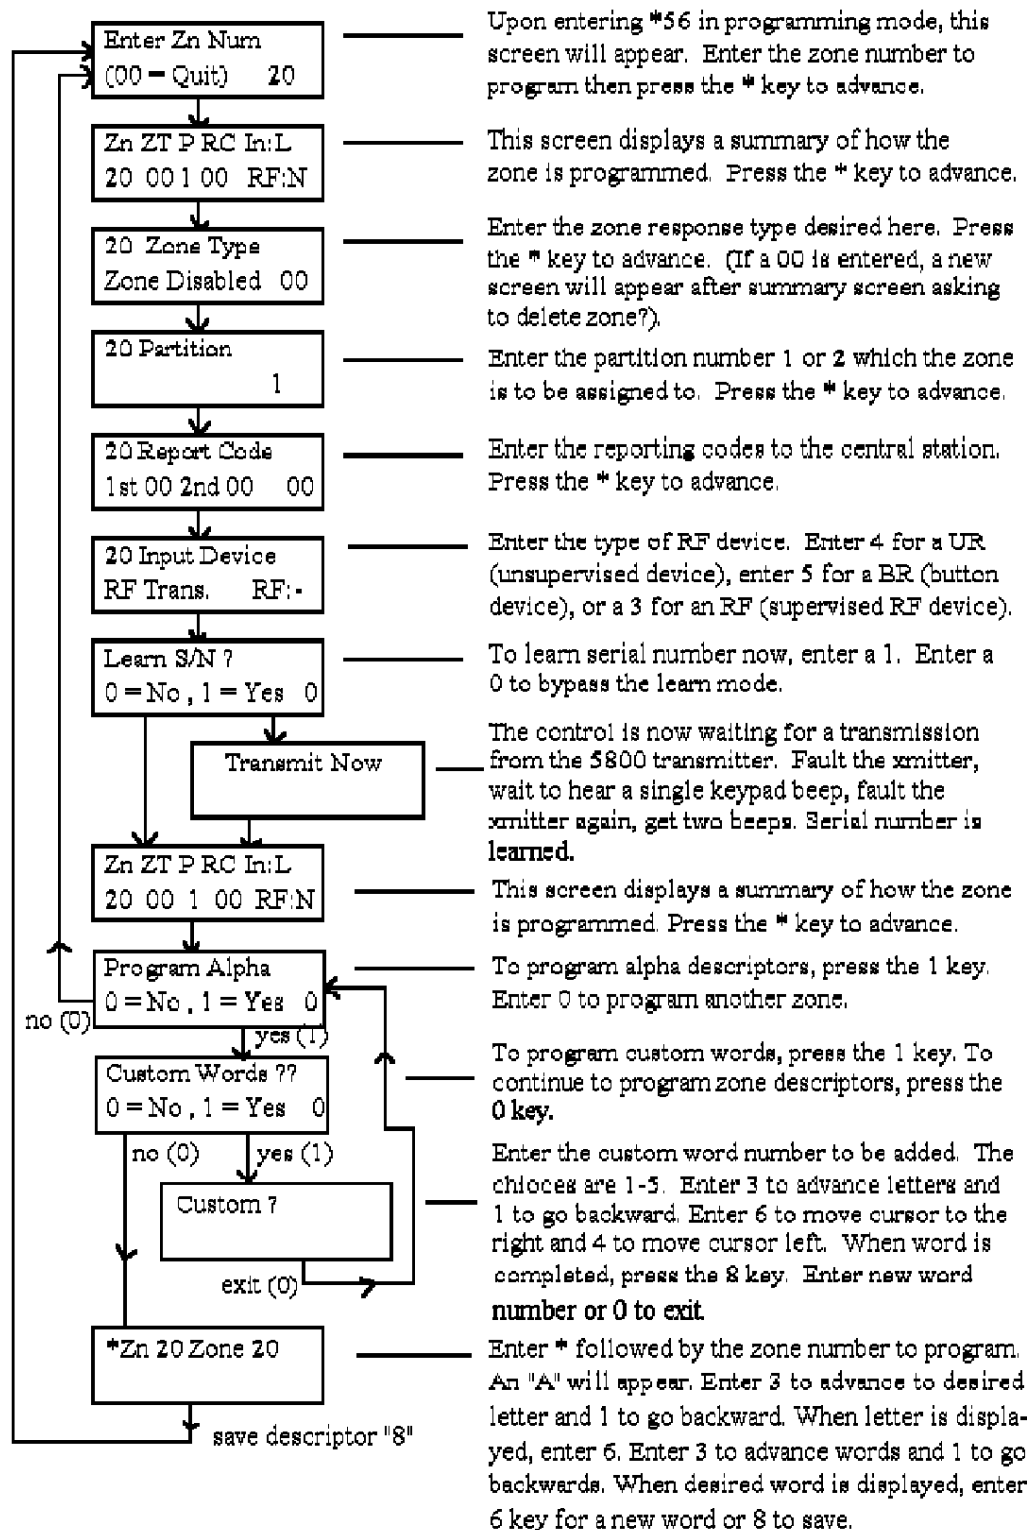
Enter Zn Num
(00 = Quit) 20

Upon entering *56 in programming mode, this screen will appear. Enter the zone number to program then press the * key to advance.

Zn ZT P RC In:L
20 00 1 00 RF:N

This screen displays a summary of how the zone is programmed. Press the * key to advance.

20 Zone Type
Zone Disabled 00

Enter the zone response type desired here. Press the * key to advance. (If a 00 is entered, a new screen will appear after summary screen asking to delete zone?).

20 Partition
1

Enter the partition number 1 or 2 which the zone is to be assigned to. Press the * key to advance.

20 Report Code
1st 00 2nd 00 00

Enter the reporting codes to the central station. Press the * key to advance.

20 Input Device
RF Trans. RF: -

Enter the type of RF device. Enter 4 for a UR (unsupervised device), enter 5 for a BR (button device), or a 3 for an RF (supervised RF device).

Learn S/N ?
0 = No , 1 = Yes 0

To learn serial number now, enter a 1. Enter a 0 to bypass the learn mode.

Transmit Now

The control is now waiting for a transmission from the 5800 transmitter. Fault the xmitter, wait to hear a single keypad beep, fault the xmitter again, get two beeps. Serial number is learned.

Zn ZT P RC In:L
20 00 1 00 RF:N

This screen displays a summary of how the zone is programmed. Press the * key to advance.

Program Alpha
0 = No , 1 = Yes 0

no (0)

yes (1)

To program alpha descriptors, press the 1 key. Enter 0 to program another zone.

Custom Words ??
0 = No , 1 = Yes 0

To program custom words, press the 1 key. To continue to program zone descriptors, press the 0 key.

no (0)

yes (1)

Custom ?

exit (0)

Enter the custom word number to be added. The chioces are 1-5. Enter 3 to advance letters and 1 to go backward. Enter 6 to move cursor to the right and 4 to move cursor left. When word is completed, press the 8 key. Enter new word number or 0 to exit

*Zn 20 Zone 20

save descriptor "8"

Enter * followed by the zone number to program. An "A" will appear. Enter 3 to advance to desired letter and 1 to go backward. When letter is displayed, enter 6. Enter 3 to advance words and 1 to go backwards. When desired word is displayed, enter 6 key for a new word or 8 to save.